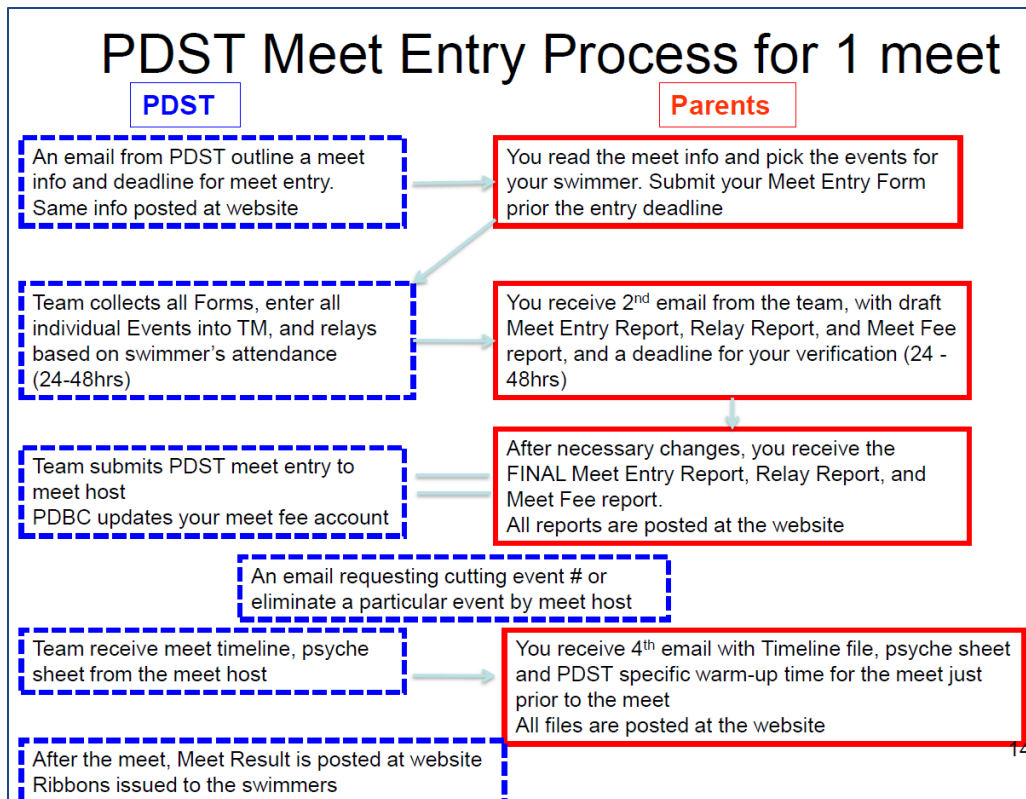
PDST Meet Entry Process for 1 meet

PDST

Parents

An email from PDST outline a meet info and deadline for meet entry. Same info posted at website

You read the meet info and pick the events for your swimmer. Submit your Meet Entry Form prior the entry deadline

Team collects all Forms, enter all individual Events into TM, and relays based on swimmer's attendance (24-48hrs)

You receive 2$^{nd}$ email from the team, with draft Meet Entry Report, Relay Report, and Meet Fee report, and a deadline for your verification (24 - 48hrs)

Team submits PDST meet entry to meet host
PDBC updates your meet fee account

After necessary changes, you receive the FINAL Meet Entry Report, Relay Report, and Meet Fee report.
All reports are posted at the website

An email requesting cutting event # or eliminate a particular event by meet host

Team receive meet timeline, psyche sheet from the meet host

You receive 4$^{th}$ email with Timeline file, psyche sheet and PDST specific warm-up time for the meet just prior to the meet
All files are posted at the website

After the meet, Meet Result is posted at website
Ribbons issued to the swimmers

14